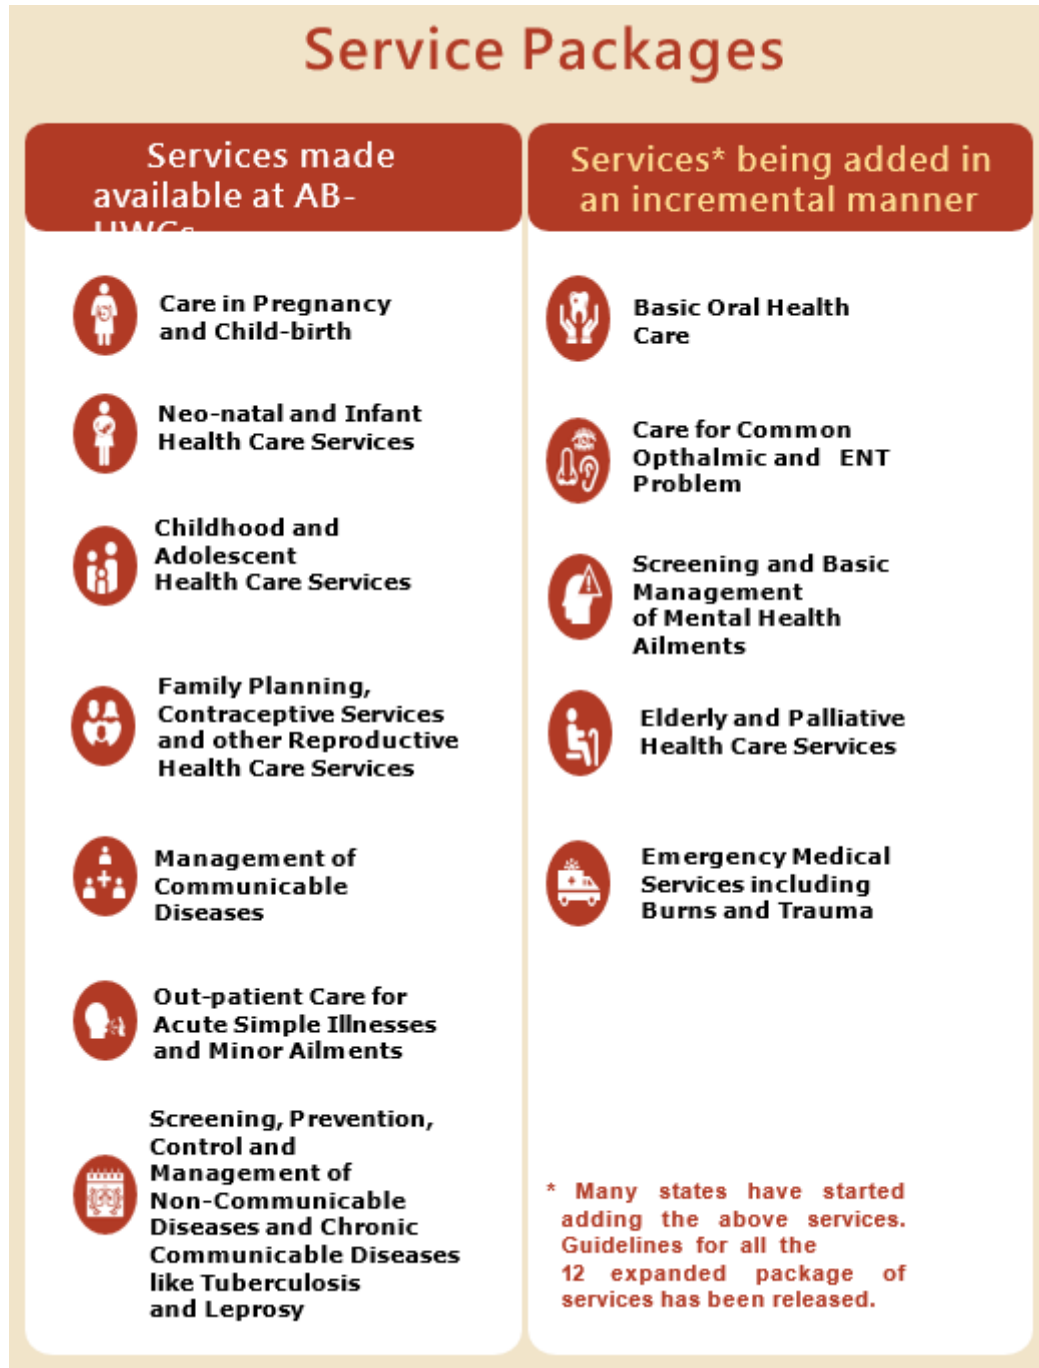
Service Packages

Services made available at AB-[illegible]

Care in Pregnancy and Child-birth

Neo-natal and Infant Health Care Services

Childhood and Adolescent Health Care Services

Family Planning, Contraceptive Services and other Reproductive Health Care Services

Management of Communicable Diseases

Out-patient Care for Acute Simple Illnesses and Minor Ailments

Screening, Prevention, Control and Management of Non-Communicable Diseases and Chronic Communicable Diseases like Tuberculosis and Leprosy

Services* being added in an incremental manner

Basic Oral Health Care

Care for Common Opthalmic and ENT Problem

Screening and Basic Management of Mental Health Ailments

Elderly and Palliative Health Care Services

Emergency Medical Services including Burns and Trauma

* Many states have started adding the above services. Guidelines for all the 12 expanded package of services has been released.